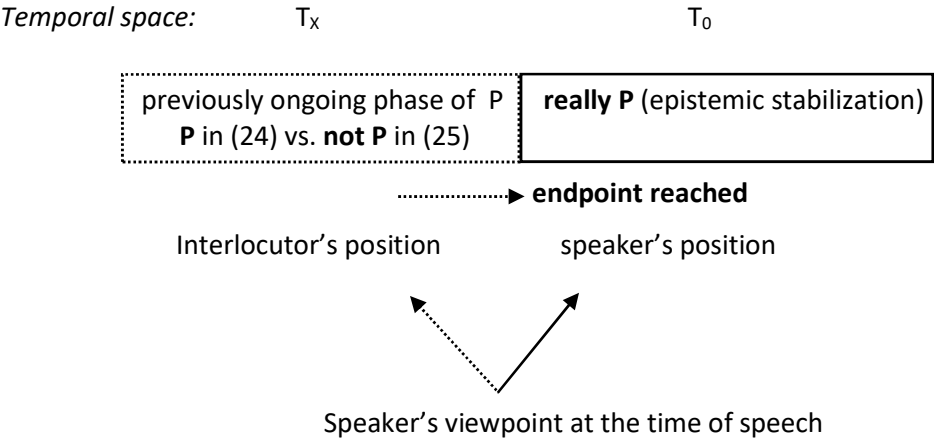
Temporal space: $T_X$ $T_0$

previously ongoing phase of P
P in (24) vs. not P in (25)

really P (epistemic stabilization)

endpoint reached

Interlocutor's position

speaker's position

Speaker's viewpoint at the time of speech